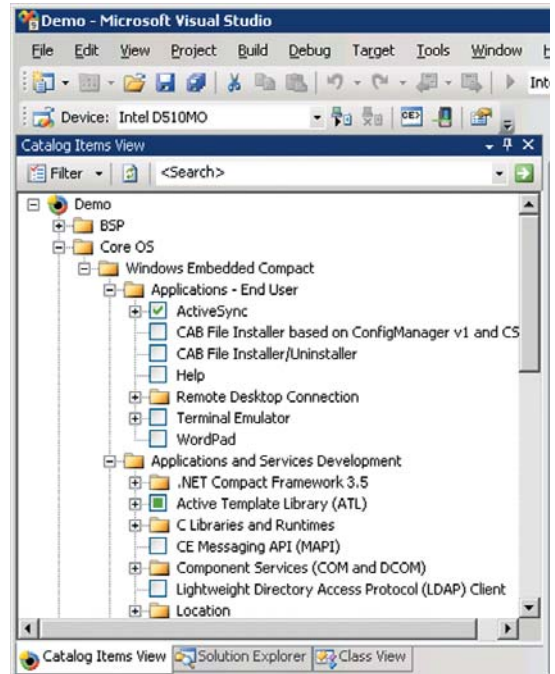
Demo - Microsoft Visual Studio

File Edit View Project Build Debug Target Tools Window

Int

Device: Intel D510MO

Catalog Items View

Filter <Search>

Demo
BSP
Core OS
Windows Embedded Compact
Applications - End User
ActiveSync
CAB File Installer based on ConfigManager v1 and CS
CAB File Installer/Uninstaller
Help
Remote Desktop Connection
Terminal Emulator
WordPad
Applications and Services Development
.NET Compact Framework 3.5
Active Template Library (ATL)
C Libraries and Runtimes
CE Messaging API (MAPI)
Component Services (COM and DCOM)
Lightweight Directory Access Protocol (LDAP) Client
Location

Catalog Items View Solution Explorer Class View